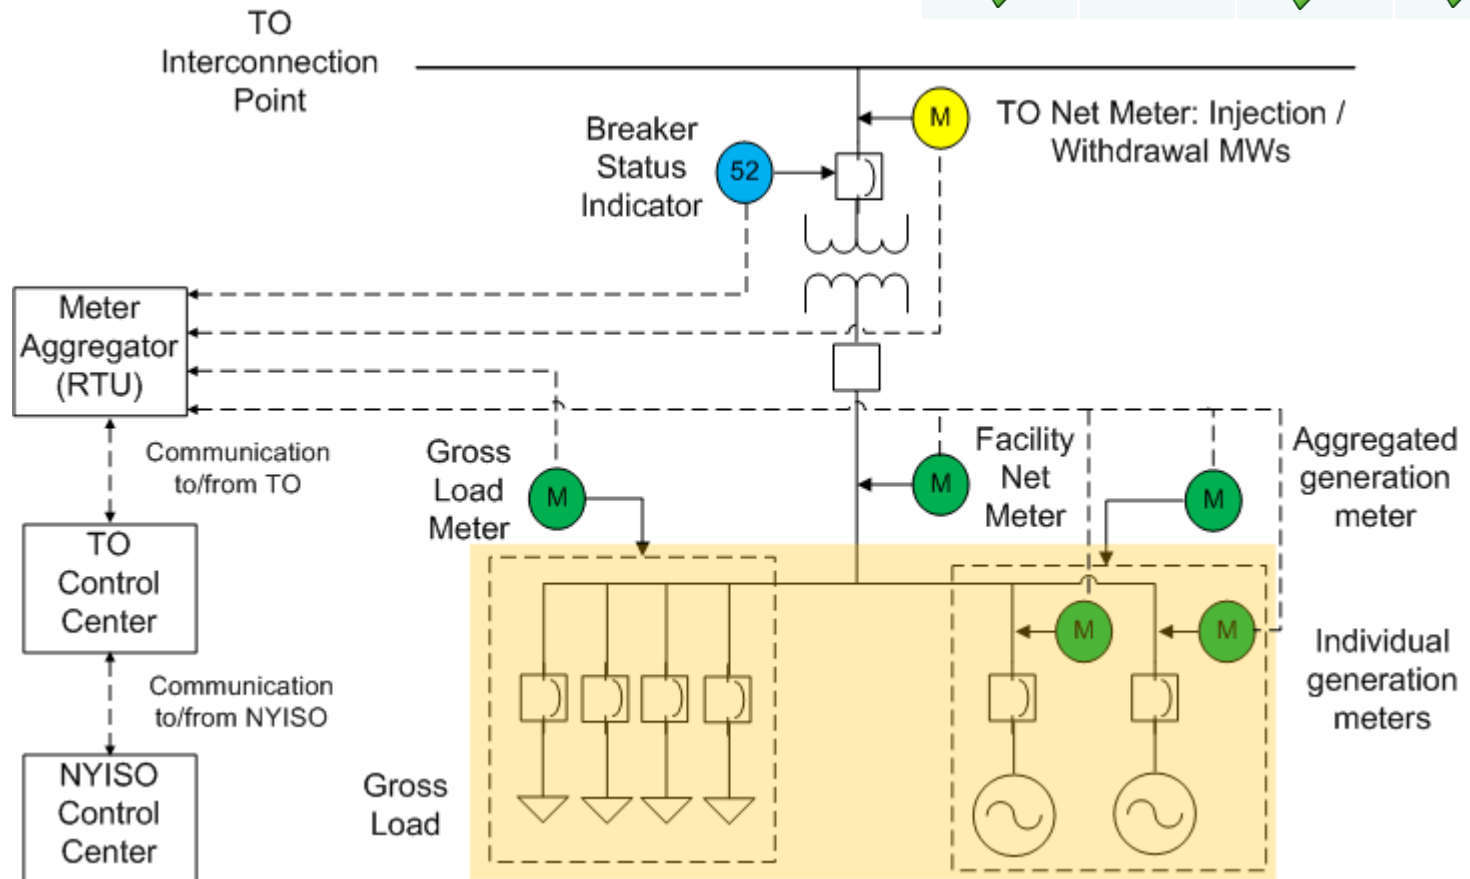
TO Interconnection Point

Breaker Status Indicator

52

M

TO Net Meter: Injection / Withdrawal MWs

Meter Aggregator (RTU)

Communication to/from TO

TO Control Center

Communication to/from NYISO

NYISO Control Center

Gross Load Meter

M

M

Facility Net Meter

M

Aggregated generation meter

M

M

Individual generation meters

Gross Load